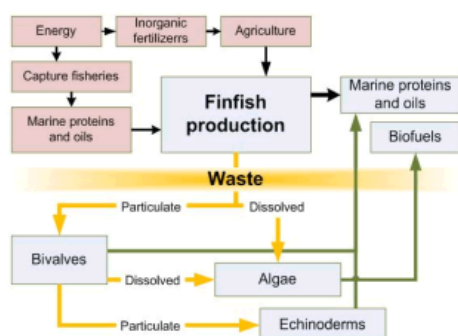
Energy

Inorganic fertilizerrs

Agriculture

Capture fisheries

Marine proteins and oils

Finfish production

Marine proteins and oils

Biofuels

Waste

Particulate

Dissolved

Bivalves

Dissolved

Algae

Particulate

Echinoderms